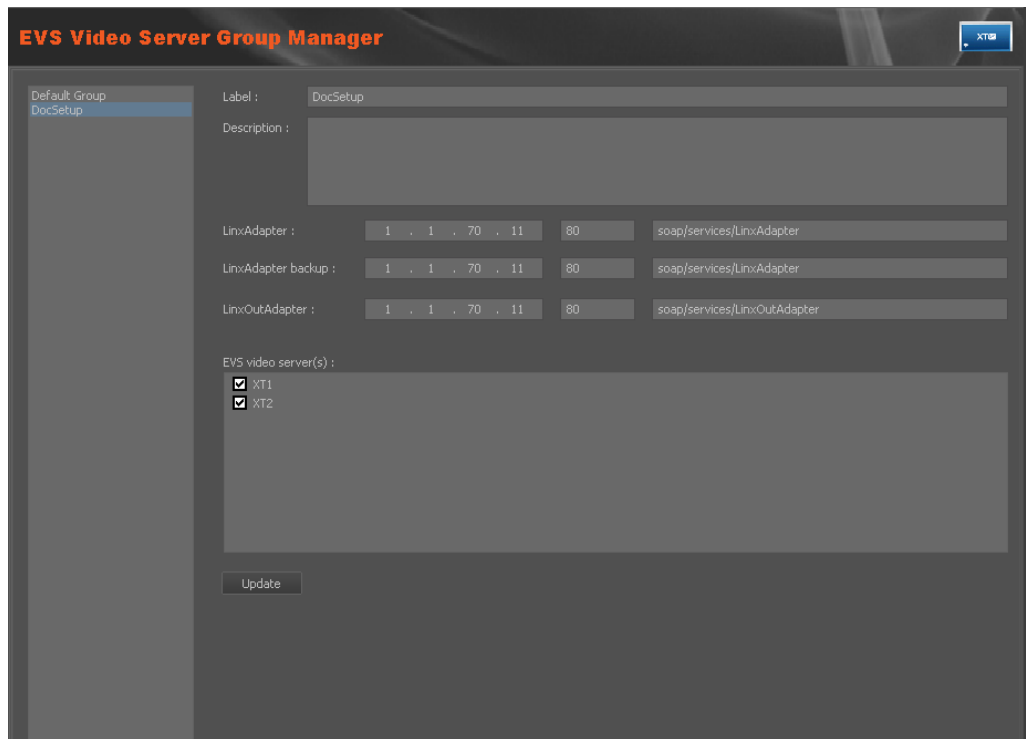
EVS Video Server Group Manager

XT

Default Group
DocSetup

Label : DocSetup

Description :

LinxAdapter : 1 . 1 . 70 . 11 80 soap/services/LinxAdapter

LinxAdapter backup : 1 . 1 . 70 . 11 80 soap/services/LinxAdapter

LinxOutAdapter : 1 . 1 . 70 . 11 80 soap/services/LinxOutAdapter

EVS video server(s) :

XT1
XT2

Update